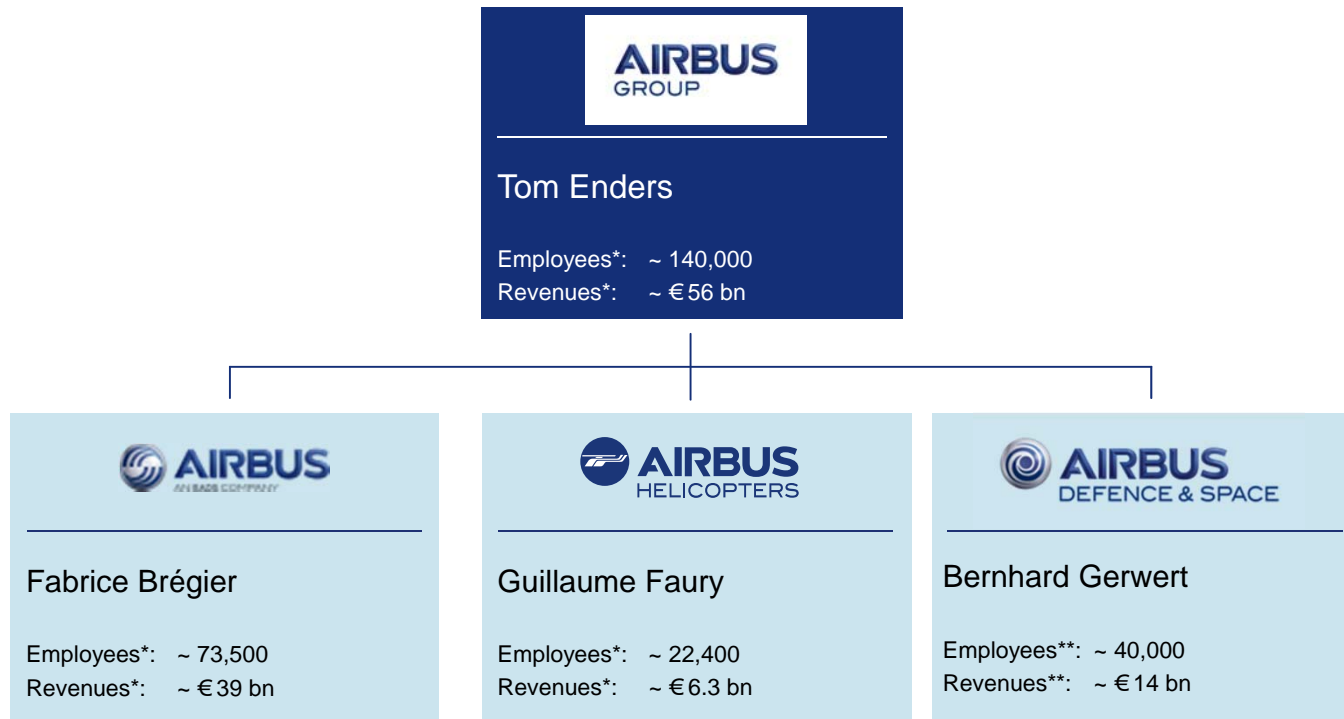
AIRBUS
GROUP

Tom Enders

Employees*: ~ 140,000
Revenues*: ~ € 56 bn

AIRBUS
AN EADS COMPANY

Fabrice Brégier

Employees*: ~ 73,500
Revenues*: ~ € 39 bn

AIRBUS
HELICOPTERS

Guillaume Faury

Employees*: ~ 22,400
Revenues*: ~ € 6.3 bn

AIRBUS
DEFENCE & SPACE

Bernhard Gerwert

Employees**: ~ 40,000
Revenues**: ~ € 14 bn